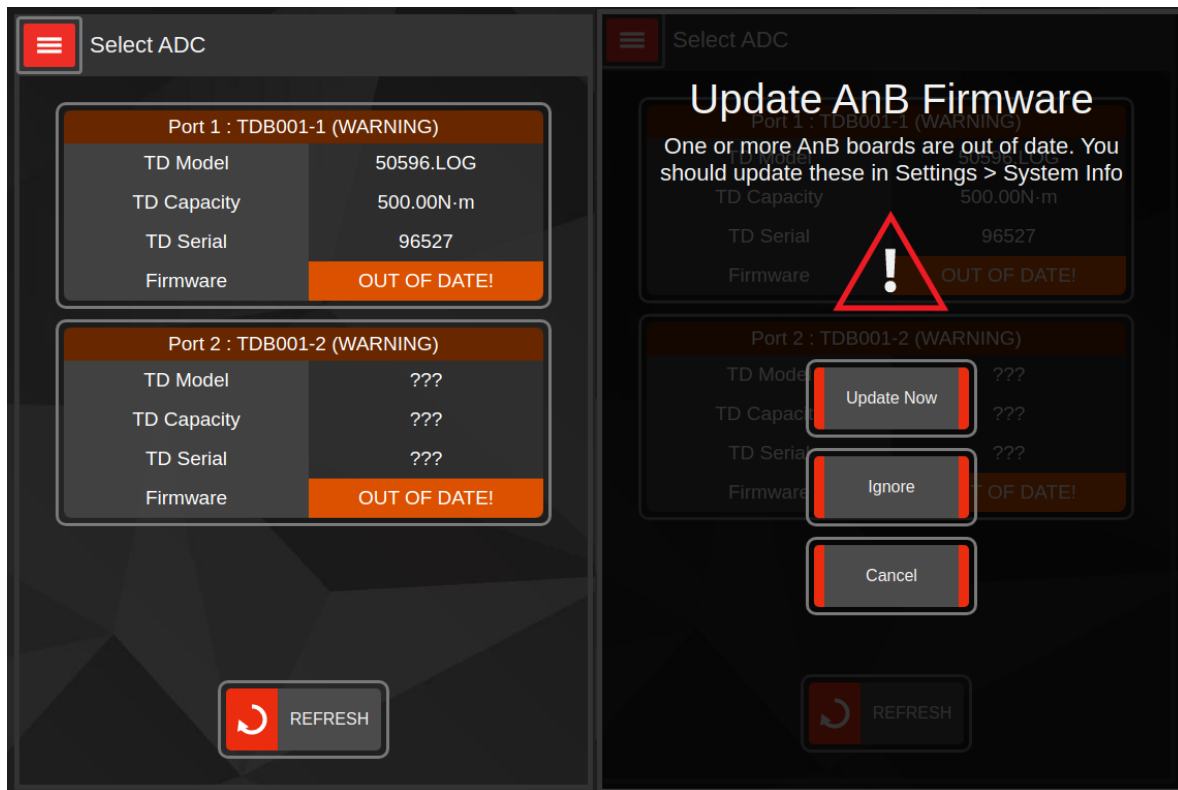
Select ADC

Port 1 : TDB001-1 (WARNING)

| TD Model | 50596.LOG |
|---|---|
| TD Capacity | 500.00N·m |
| TD Serial | 96527 |
| Firmware | OUT OF DATE! |

Port 2 : TDB001-2 (WARNING)

| TD Model | ??? |
|---|---|
| TD Capacity | ??? |
| TD Serial | ??? |
| Firmware | OUT OF DATE! |

REFRESH

Select ADC

Update AnB Firmware

One or more AnB boards are out of date. You should update these in Settings > System Info

Port 1 : TDB001-1 (WARNING)

| TD Model | 50596.LOG |
|---|---|
| TD Capacity | 500.00N·m |
| TD Serial | 96527 |
| Firmware | OUT OF DATE! |

Port 2 : TDB001-2 (WARNING)

| TD Model | ??? |
|---|---|
| TD Capac | ??? |
| TD Seria | ??? |
| Firmware | T OF DATE! |

Update Now

Ignore

Cancel

REFRESH